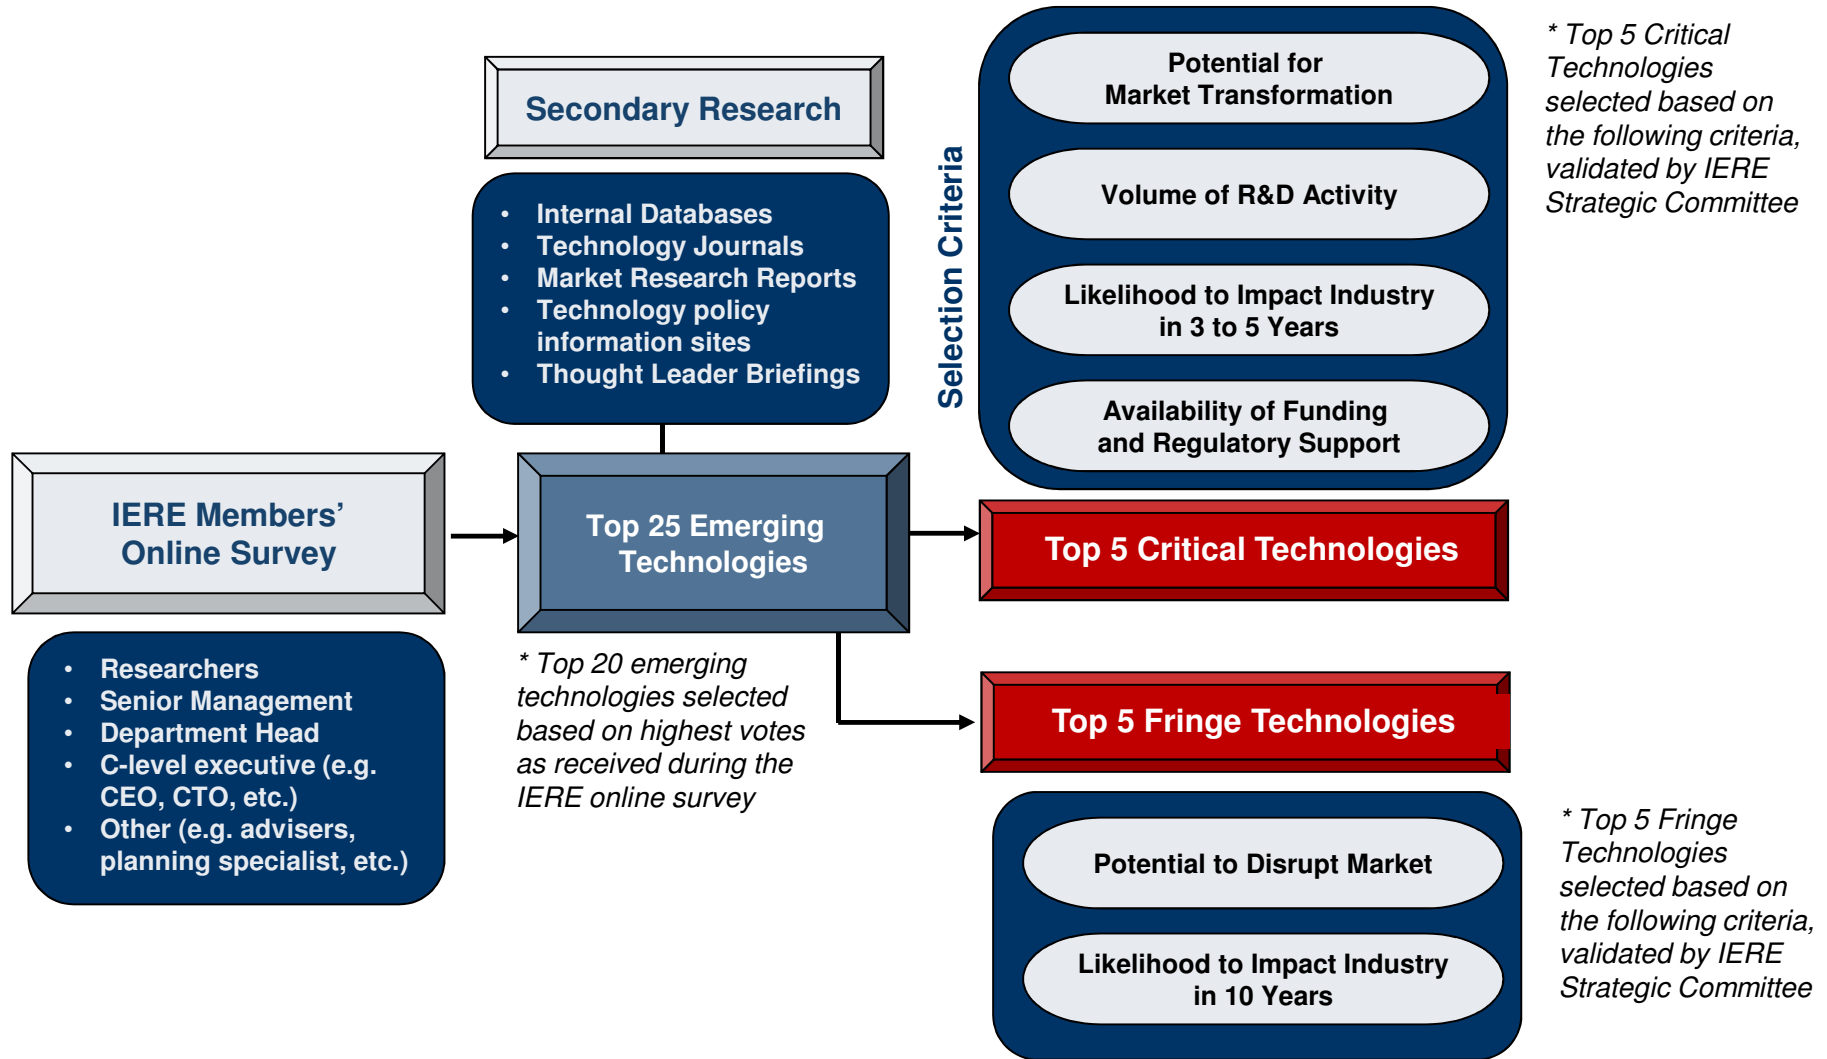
Secondary Research

- Internal Databases
- Technology Journals
- Market Research Reports
- Technology policy information sites
- Thought Leader Briefings

Selection Criteria

Potential for Market Transformation

Volume of R&D Activity

Likelihood to Impact Industry in 3 to 5 Years

Availability of Funding and Regulatory Support

* Top 5 Critical Technologies selected based on the following criteria, validated by IERE Strategic Committee

IERE Members' Online Survey

- Researchers
- Senior Management
- Department Head
- C-level executive (e.g. CEO, CTO, etc.)
- Other (e.g. advisers, planning specialist, etc.)

Top 25 Emerging Technologies

* Top 20 emerging technologies selected based on highest votes as received during the IERE online survey

Top 5 Critical Technologies

Top 5 Fringe Technologies

Potential to Disrupt Market

Likelihood to Impact Industry in 10 Years

* Top 5 Fringe Technologies selected based on the following criteria, validated by IERE Strategic Committee